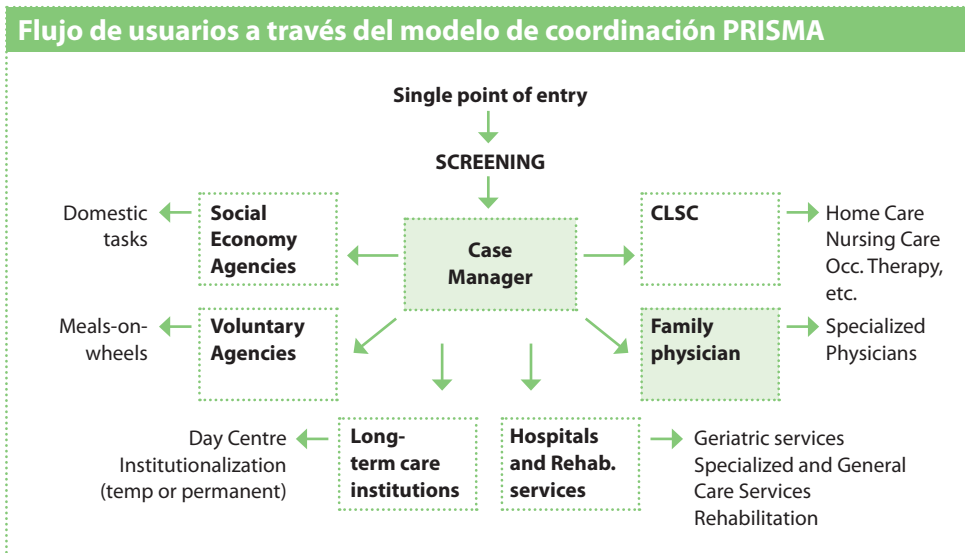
Flujo de usuarios a través del modelo de coordinación PRISMA

Single point of entry

SCREENING

Domestic tasks

Social Economy Agencies

Case Manager

CLSC

Home Care
Nursing Care
Occ. Therapy, etc.

Meals-on-wheels

Voluntary Agencies

Family physician

Specialized Physicians

Day Centre
Institutionalization (temp or permanent)

Long-term care institutions

Hospitals and Rehab. services

Geriatric services
Specialized and General Care Services
Rehabilitation